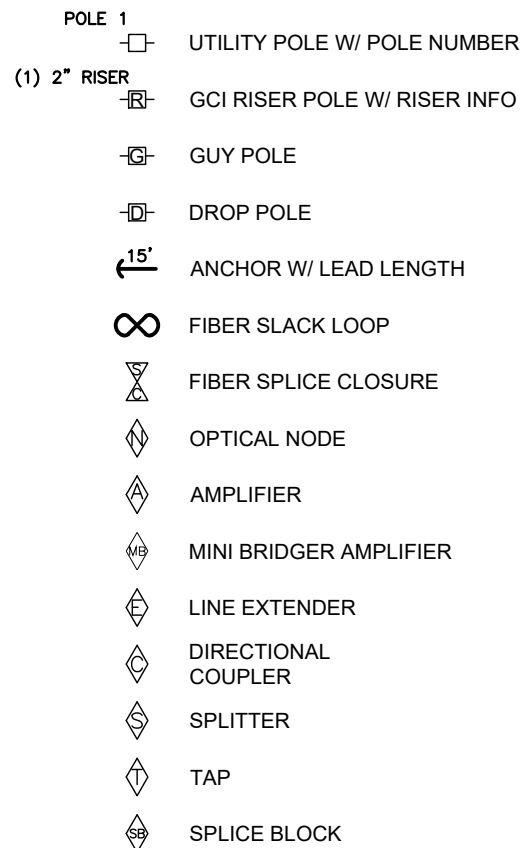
POLE 1
UTILITY POLE W/ POLE NUMBER

(1) 2" RISER
R GCI RISER POLE W/ RISER INFO

G GUY POLE

D DROP POLE

15' ANCHOR W/ LEAD LENGTH

FIBER SLACK LOOP

S C FIBER SPLICE CLOSURE

N OPTICAL NODE

A AMPLIFIER

MB MINI BRIDGER AMPLIFIER

E LINE EXTENDER

C DIRECTIONAL COUPLER

S SPLITTER

T TAP

SB SPLICE BLOCK